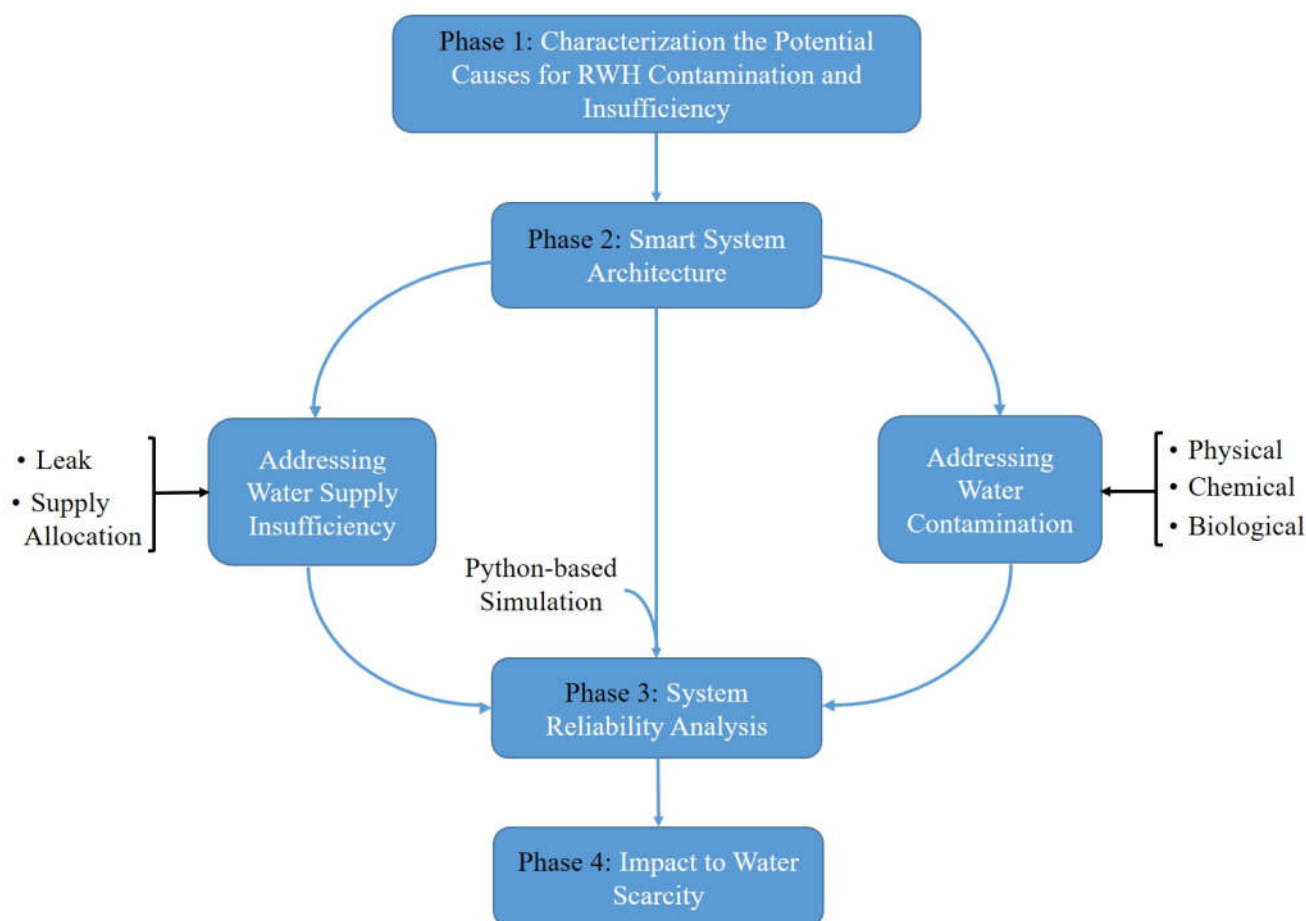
Phase 1: Characterization the Potential Causes for RWH Contamination and Insufficiency

Phase 2: Smart System Architecture

• Leak
• Supply Allocation

Addressing Water Supply Insufficiency

Addressing Water Contamination

• Physical
• Chemical
• Biological

Python-based Simulation

Phase 3: System Reliability Analysis

Phase 4: Impact to Water Scarcity